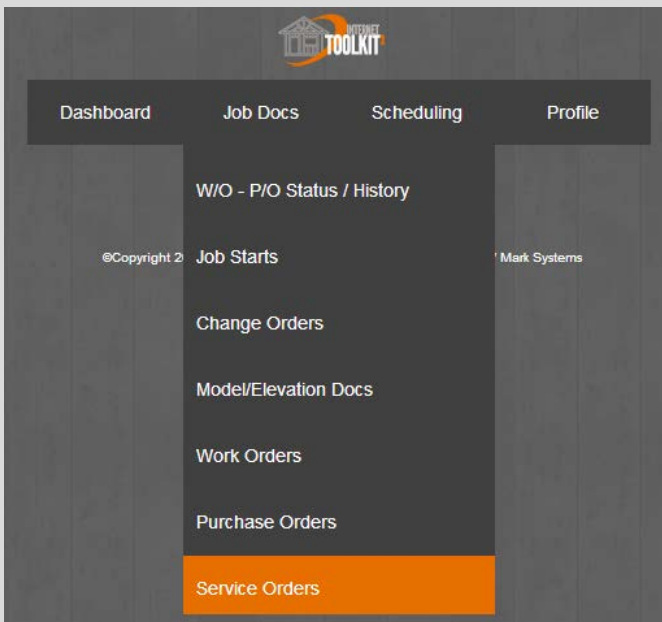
INTERNET TOOLKIT

Dashboard
Job Docs
Scheduling
Profile

W/O - P/O Status / History
Job Starts
Change Orders
Model/Elevation Docs
Work Orders
Purchase Orders
Service Orders

©Copyright 2 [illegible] Mark Systems